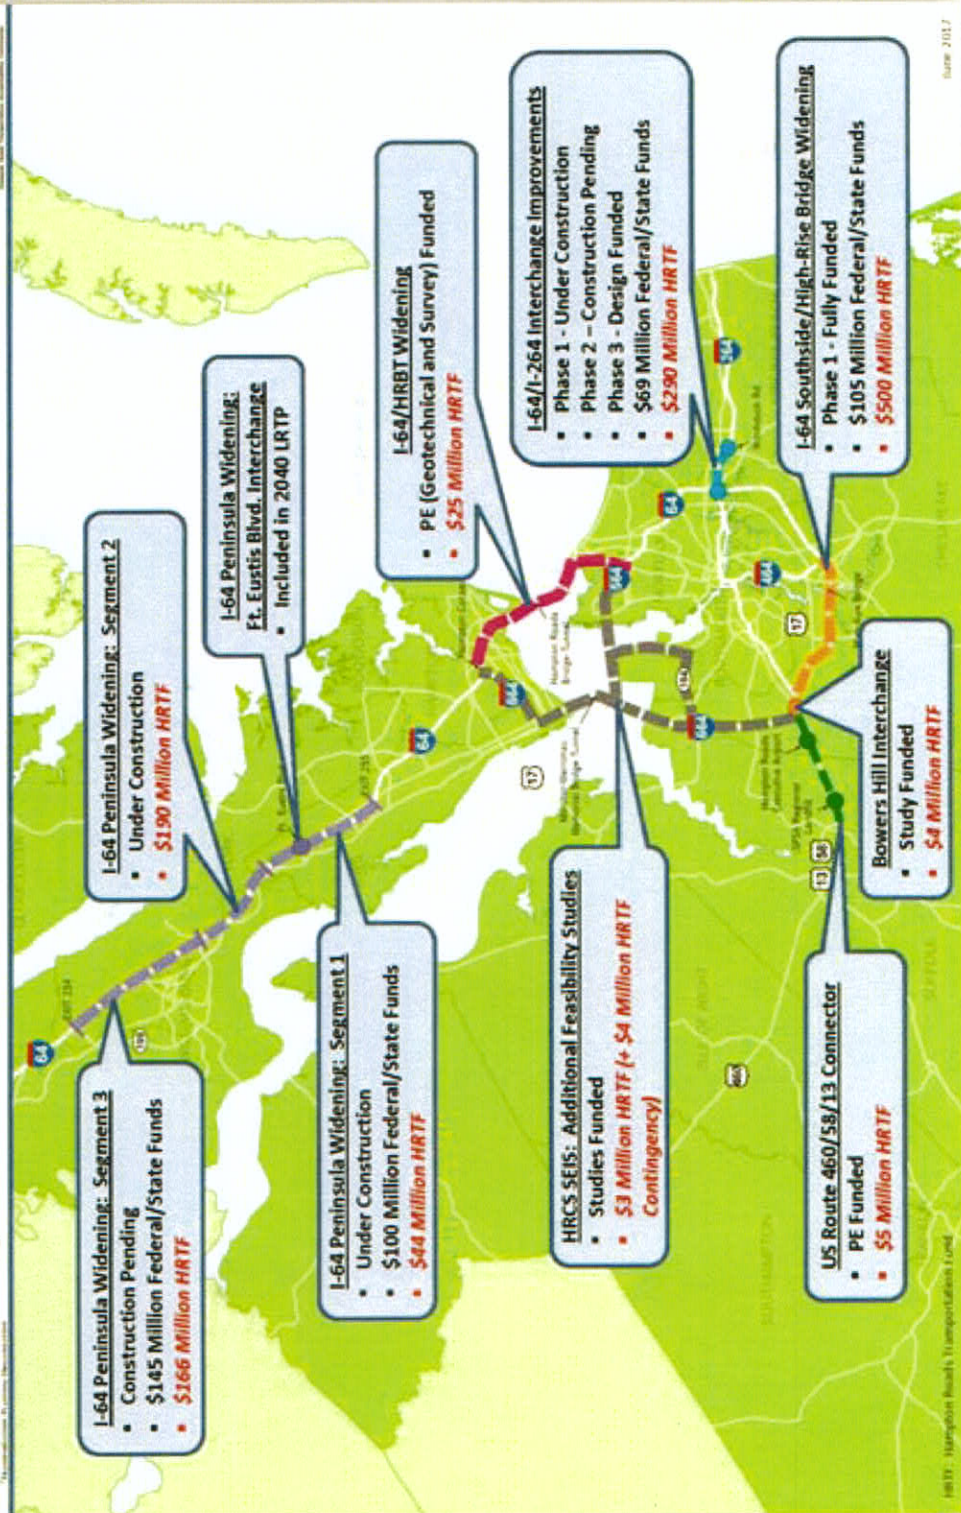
I-64 Peninsula Widening: Segment 3
• Construction Pending
• $145 Million Federal/State Funds
• $166 Million HRTF

I-64 Peninsula Widening: Segment 2
• Under Construction
• $190 Million HRTF

I-64 Peninsula Widening: Segment 1
• Under Construction
• $100 Million Federal/State Funds
• $44 Million HRTF

I-64 Peninsula Widening: Ft. Eustis Blvd. Interchange
• Included in 2040 LRTP

I-64/HRBT Widening
• PE (Geotechnical and Survey) Funded
• $25 Million HRTF

HRCS SEIS: Additional Feasibility Studies
• Studies Funded
• $3 Million HRTF (+ $4 Million HRTF Contingency)

I-64/I-264 Interchange Improvements
• Phase 1 - Under Construction
• Phase 2 – Construction Pending
• Phase 3 - Design Funded
• $69 Million Federal/State Funds
• $290 Million HRTF

Bowers Hill Interchange
• Study Funded
• $4 Million HRTF

US Route 460/58/13 Connector
• PE Funded
• $5 Million HRTF

I-64 Southside/High-Rise Bridge Widening
• Phase 1 - Fully Funded
• $105 Million Federal/State Funds
• $500 Million HRTF

64 64 664 664 264 464 17 17 13 58 460

HRTF - Hampton Roads Transportation Fund

June 2017